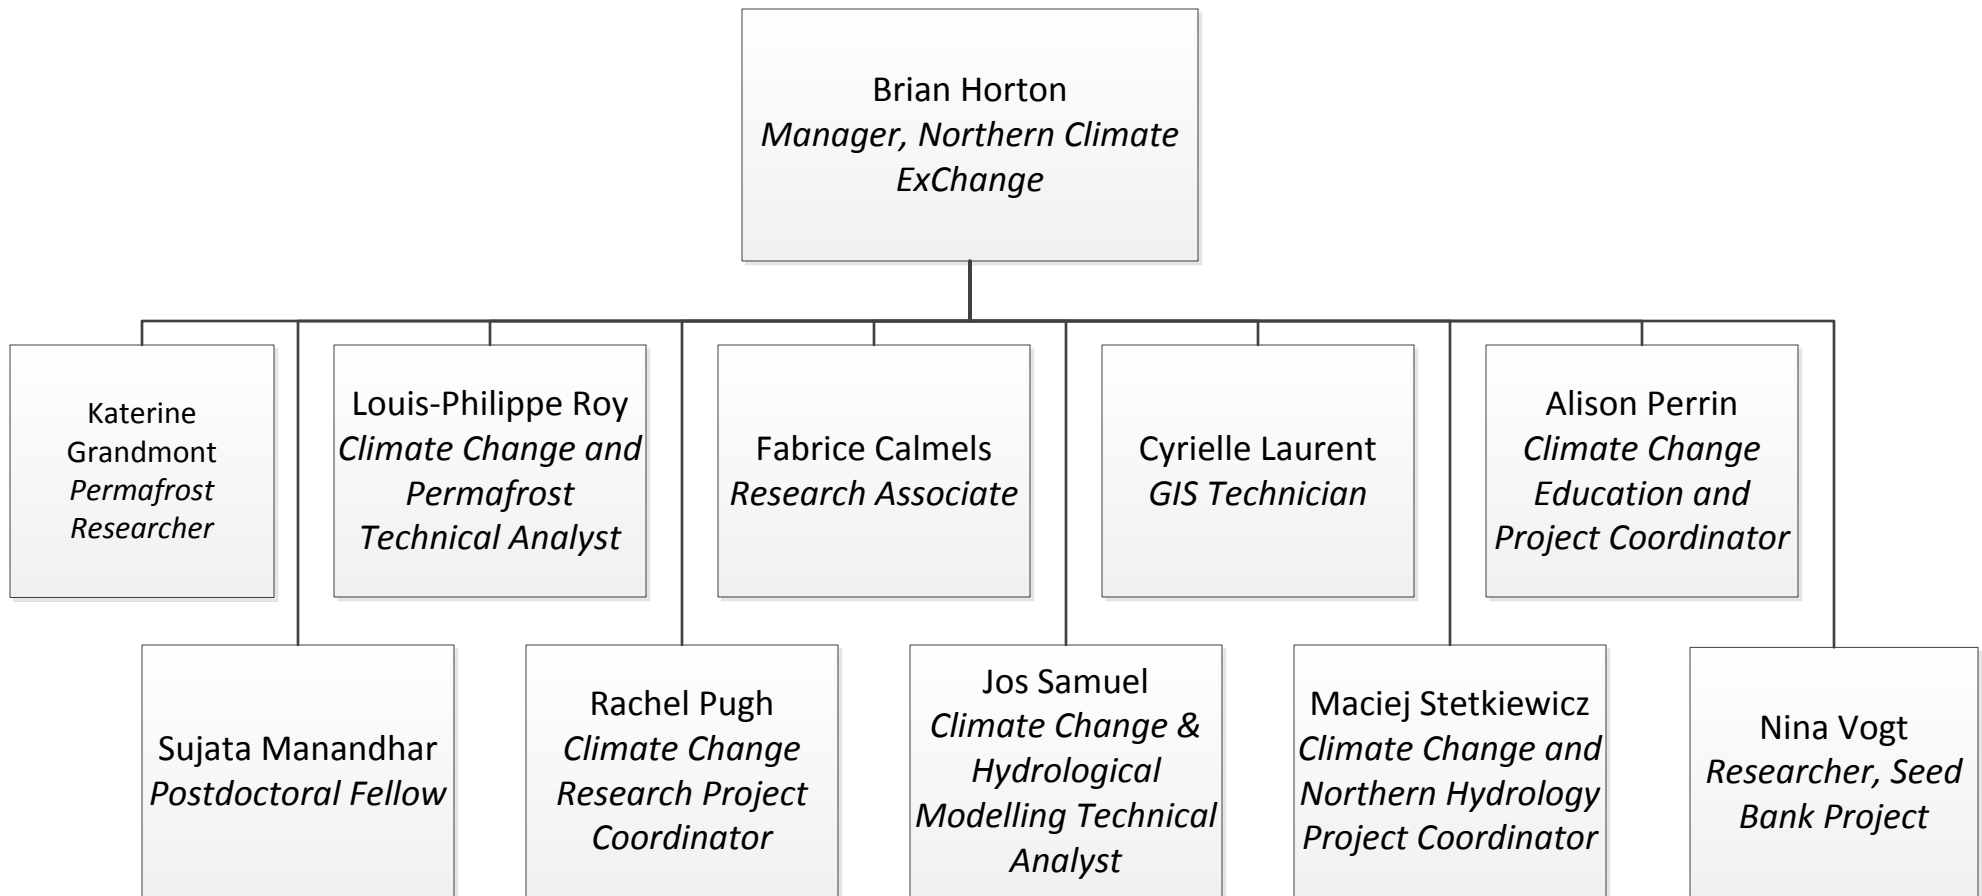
Brian Horton
*Manager, Northern Climate ExChange*

Katerine Grandmont
*Permafrost Researcher*

Louis-Philippe Roy
*Climate Change and Permafrost Technical Analyst*

Fabrice Calmels
*Research Associate*

Cyrielle Laurent
*GIS Technician*

Alison Perrin
*Climate Change Education and Project Coordinator*

Sujata Manandhar
*Postdoctoral Fellow*

Rachel Pugh
*Climate Change Research Project Coordinator*

Jos Samuel
*Climate Change & Hydrological Modelling Technical Analyst*

Maciej Stetkiewicz
*Climate Change and Northern Hydrology Project Coordinator*

Nina Vogt
*Researcher, Seed Bank Project*